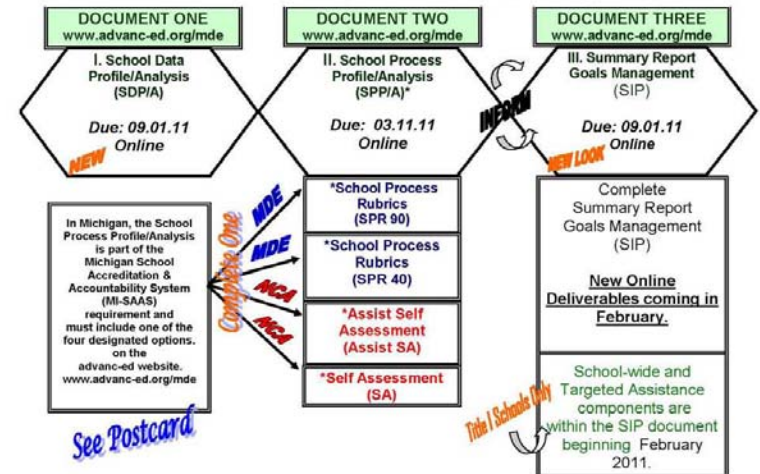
DOCUMENT ONE
www.advanc-ed.org/mde

I. School Data Profile/Analysis (SDP/A)

Due: 09.01.11
Online

NEW

DOCUMENT TWO
www.advanc-ed.org/mde

II. School Process Profile/Analysis (SPP/A)*

Due: 03.11.11
Online

INFORM

DOCUMENT THREE
www.advanc-ed.org/mde

III. Summary Report Goals Management (SIP)

Due: 09.01.11
Online

NEW LOOK

In Michigan, the School Process Profile/Analysis is part of the Michigan School Accreditation & Accountability System (MI-SAAS) requirement and must include one of the four designated options. on the advanc-ed website. www.advanc-ed.org/mde

Complete One

MDE
MDE
NCA
NCA

*School Process Rubrics (SPR 90)

*School Process Rubrics (SPR 40)

*Assist Self Assessment (Assist SA)

*Self Assessment (SA)

Complete Summary Report Goals Management (SIP)

New Online Deliverables coming in February.

Title I Schools Only

School-wide and Targeted Assistance components are within the SIP document beginning February 2011.

See Postcard